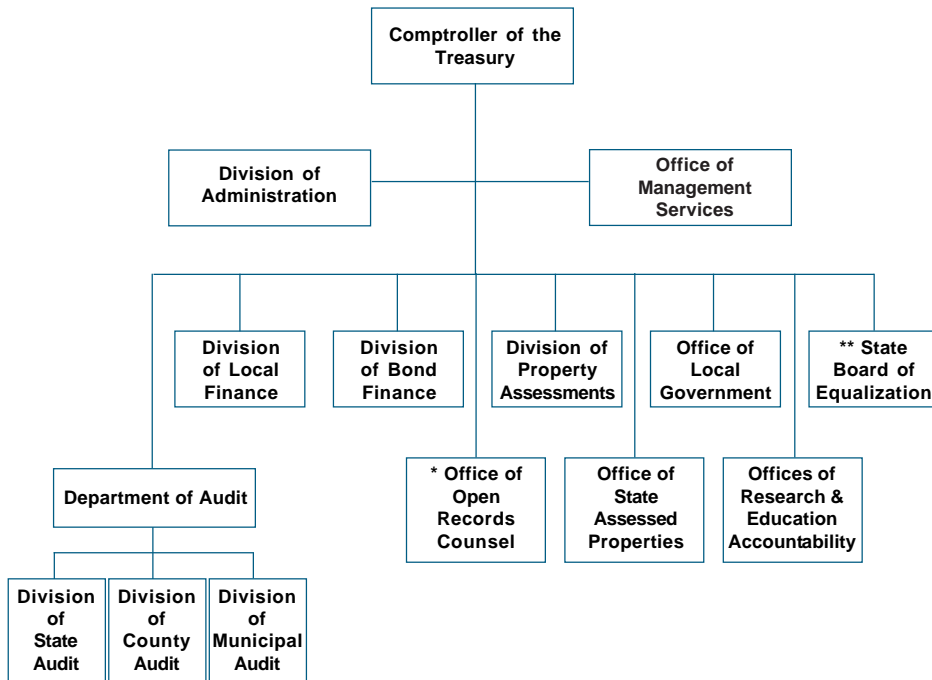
Comptroller of the Treasury

Division of Administration

Office of Management Services

Division of Local Finance

Division of Bond Finance

Division of Property Assessments

Office of Local Government

** State Board of Equalization

Department of Audit

* Office of Open Records Counsel

Office of State Assessed Properties

Offices of Research & Education Accountability

Division of State Audit

Division of County Audit

Division of Municipal Audit